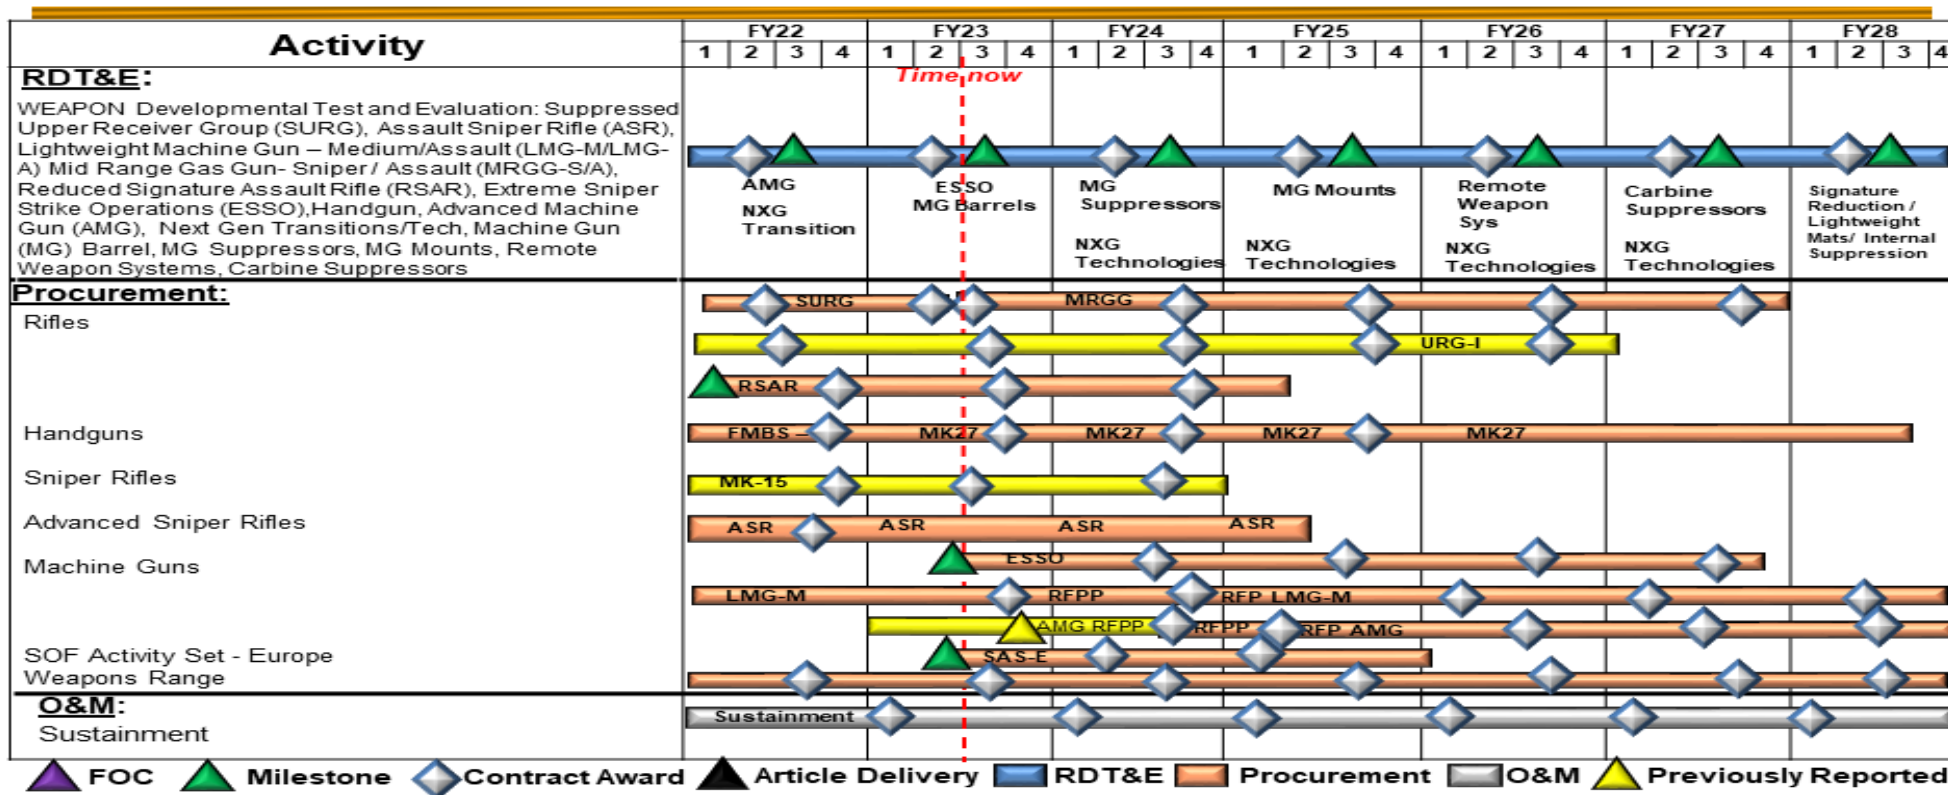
Activity

FY22 1 2 3 4 | FY23 1 2 3 4 | FY24 1 2 3 4 | FY25 1 2 3 4 | FY26 1 2 3 4 | FY27 1 2 3 4 | FY28 1 2 3 4

RDT&E:

WEAPON Developmental Test and Evaluation: Suppressed Upper Receiver Group (SURG), Assault Sniper Rifle (ASR), Lightweight Machine Gun – Medium/Assault (LMG-M/LMG-A) Mid Range Gas Gun- Sniper / Assault (MRGG-S/A), Reduced Signature Assault Rifle (RSAR), Extreme Sniper Strike Operations (ESSO), Handgun, Advanced Machine Gun (AMG), Next Gen Transitions/Tech, Machine Gun (MG) Barrel, MG Suppressors, MG Mounts, Remote Weapon Systems, Carbine Suppressors

Time now

AMG NXG Transition

ESSO MG Barrels

MG Suppressors NXG Technologies

MG Mounts NXG Technologies

Remote Weapon Sys NXG Technologies

Carbine Suppressors NXG Technologies

Signature Reduction / Lightweight Mats/ Internal Suppression

Procurement:

Rifles

SURG

MRGG

URG-I

RSAR

Handguns

FMBS – MK27 MK27 MK27 MK27

Sniper Rifles

MK-15

Advanced Sniper Rifles

ASR ASR ASR ASR

Machine Guns

ESSO

LMG-M RFPP RFP LMG-M

AMG RFPP RFPP RFP AMG

SOF Activity Set - Europe Weapons Range

SAS-E

O&M:

Sustainment

Sustainment

FOC Milestone Contract Award Article Delivery RDT&E Procurement O&M Previously Reported